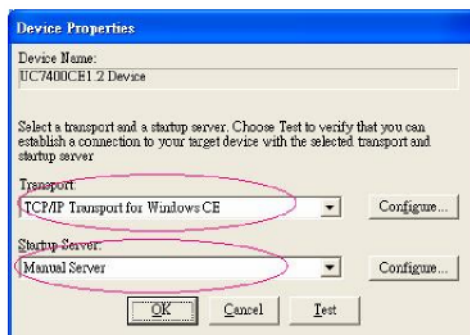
Device Properties

Device Name:

UC7400CE1.2 Device

Select a transport and a startup server. Choose Test to verify that you can establish a connection to your target device with the selected transport and startup server

Transport:

TCP/IP Transport for Windows CE

Configure...

Startup Server:

Manual Server

Configure...

OK

Cancel

Test